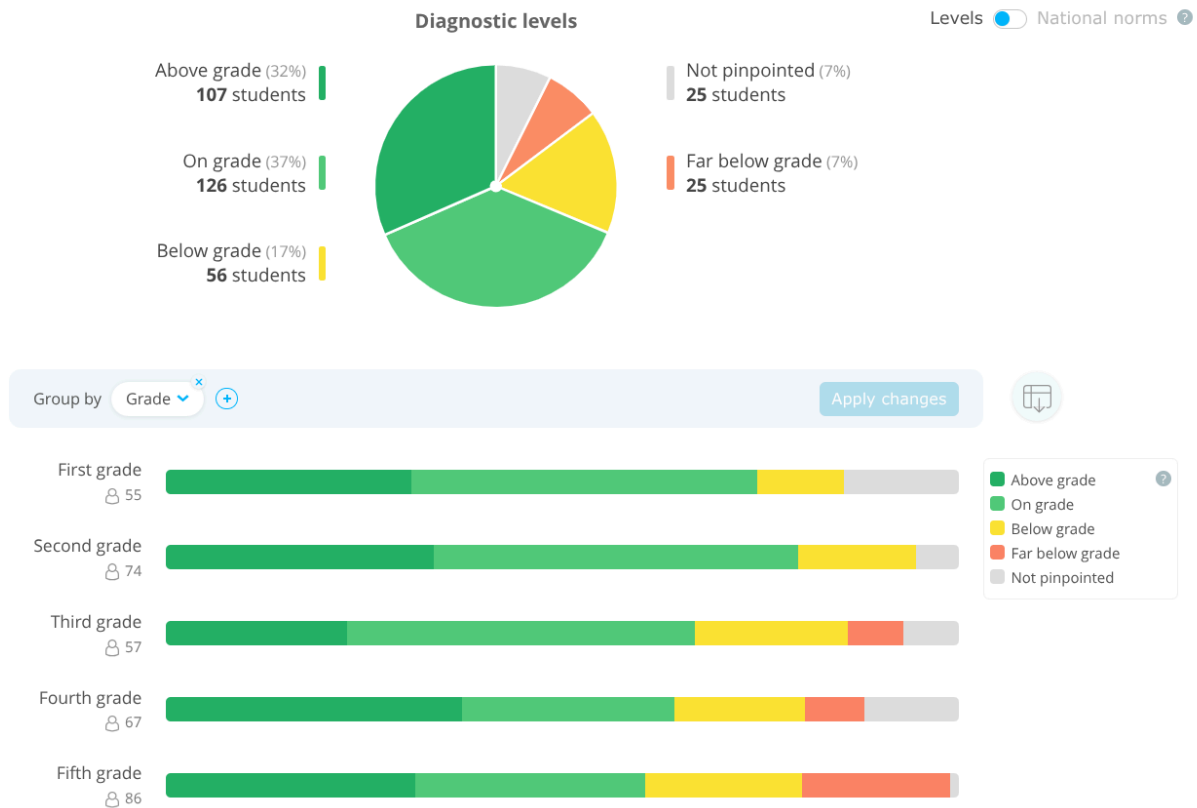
Diagnostic levels

Levels National norms ?

Above grade (32%)
**107** students

On grade (37%)
**126** students

Below grade (17%)
**56** students

Not pinpointed (7%)
**25** students

Far below grade (7%)
**25** students

Group by Grade × +

Apply changes

First grade
55

Second grade
74

Third grade
57

Fourth grade
67

Fifth grade
86

Above grade ?
On grade
Below grade
Far below grade
Not pinpointed